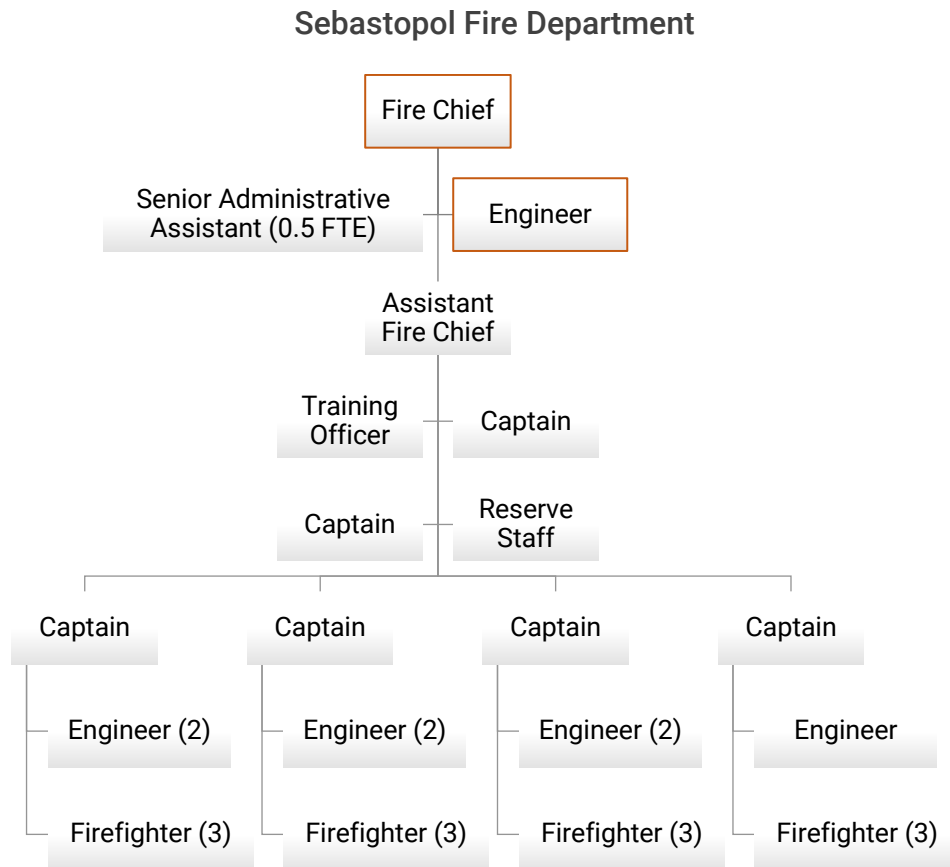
Sebastopol Fire Department

Fire Chief

Senior Administrative Assistant (0.5 FTE)

Engineer

Assistant Fire Chief

Training Officer

Captain

Captain

Reserve Staff

Captain

Engineer (2)

Firefighter (3)

Captain

Engineer (2)

Firefighter (3)

Captain

Engineer (2)

Firefighter (3)

Captain

Engineer

Firefighter (3)